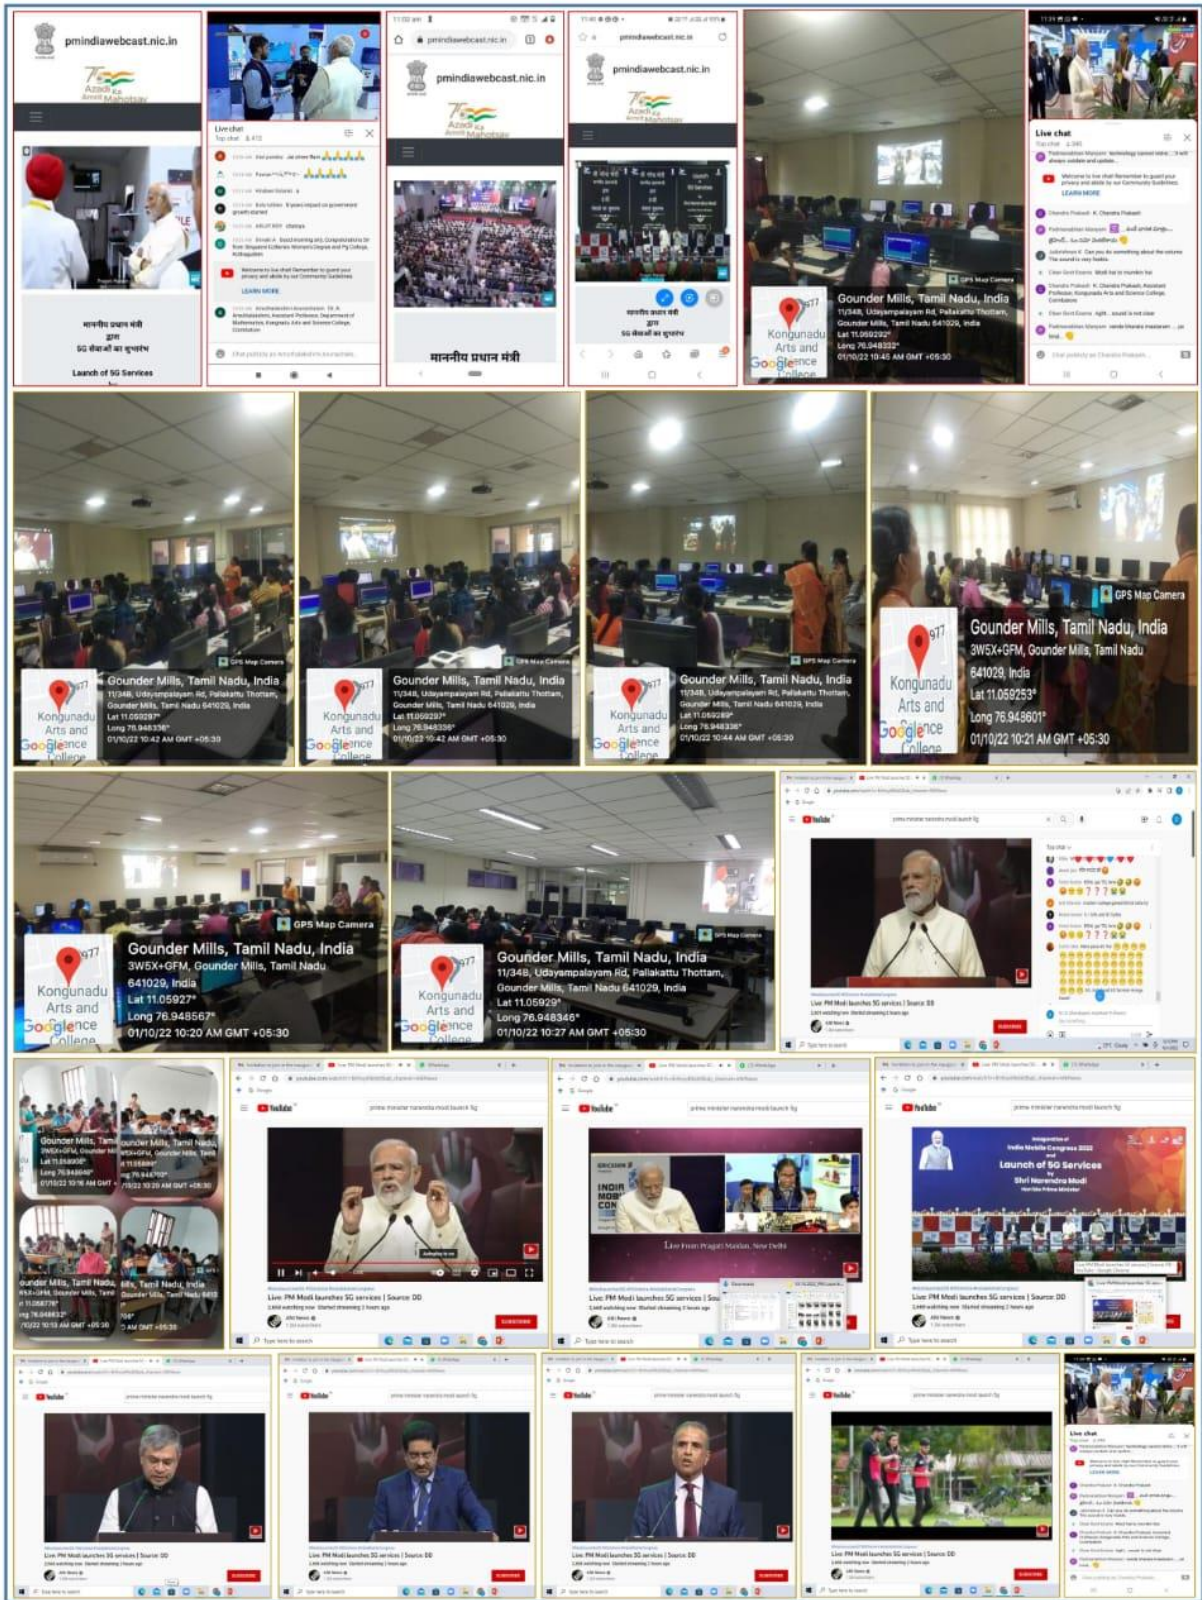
pmindiawebcast.nic.in

75 Azadi Ka Amrit Mahotsav

माननीय प्रधान मंत्री द्वारा 5G सेवाओं का शुभारंभ

Launch of 5G Services

Live chat

pmindiawebcast.nic.in

75 Azadi Ka Amrit Mahotsav

माननीय प्रधान मंत्री

pmindiawebcast.nic.in

75 Azadi Ka Amrit Mahotsav

माननीय प्रधान मंत्री द्वारा 5G सेवाओं का शुभारंभ

GPS Map Camera

Gounder Mills, Tamil Nadu, India
11/34B, Udayampalayam Rd, Pallakattu Thottam, Gounder Mills, Tamil Nadu 641029, India
Lat 11.059292°
Long 76.948332°
01/10/22 10:45 AM GMT +05:30

Kongunadu Arts and Science College

Live chat

GPS Map Camera

Gounder Mills, Tamil Nadu, India
11/34B, Udayampalayam Rd, Pallakattu Thottam, Gounder Mills, Tamil Nadu 641029, India
Lat 11.059297°
Long 76.948336°
01/10/22 10:42 AM GMT +05:30

Kongunadu Arts and Science College

GPS Map Camera

Gounder Mills, Tamil Nadu, India
11/34B, Udayampalayam Rd, Pallakattu Thottam, Gounder Mills, Tamil Nadu 641029, India
Lat 11.059297°
Long 76.948336°
01/10/22 10:42 AM GMT +05:30

Kongunadu Arts and Science College

GPS Map Camera

Gounder Mills, Tamil Nadu, India
11/34B, Udayampalayam Rd, Pallakattu Thottam, Gounder Mills, Tamil Nadu 641029, India
Lat 11.059289°
Long 76.948336°
01/10/22 10:44 AM GMT +05:30

Kongunadu Arts and Science College

GPS Map Camera

Gounder Mills, Tamil Nadu, India
3W5X+GFM, Gounder Mills, Tamil Nadu 641029, India
Lat 11.059253°
Long 76.948601°
01/10/22 10:21 AM GMT +05:30

Kongunadu Arts and Science College

GPS Map Camera

Gounder Mills, Tamil Nadu, India
3W5X+GFM, Gounder Mills, Tamil Nadu 641029, India
Lat 11.05927°
Long 76.948567°
01/10/22 10:20 AM GMT +05:30

Kongunadu Arts and Science College

GPS Map Camera

Gounder Mills, Tamil Nadu, India
11/34B, Udayampalayam Rd, Pallakattu Thottam, Gounder Mills, Tamil Nadu 641029, India
Lat 11.05929°
Long 76.948346°
01/10/22 10:27 AM GMT +05:30

Kongunadu Arts and Science College

YouTube

Live: PM Modi launches 5G services | Source: DD

SUBSCRIBE

Gounder Mills, Tamil Nadu
Gounder Mills, Tamil Nadu

Live: PM Modi launches 5G services | Source: DD

Live From Pragati Maidan, New Delhi

Live: PM Modi launches 5G services | Source: DD

Launch of 5G Services
Shri Narendra Modi

Live: PM Modi launches 5G services | Source: DD

Live: PM Modi launches 5G services | Source: DD

Live: PM Modi launches 5G services | Source: DD

Live: PM Modi launches 5G services | Source: DD

Live: PM Modi launches 5G services | Source: DD

Live chat